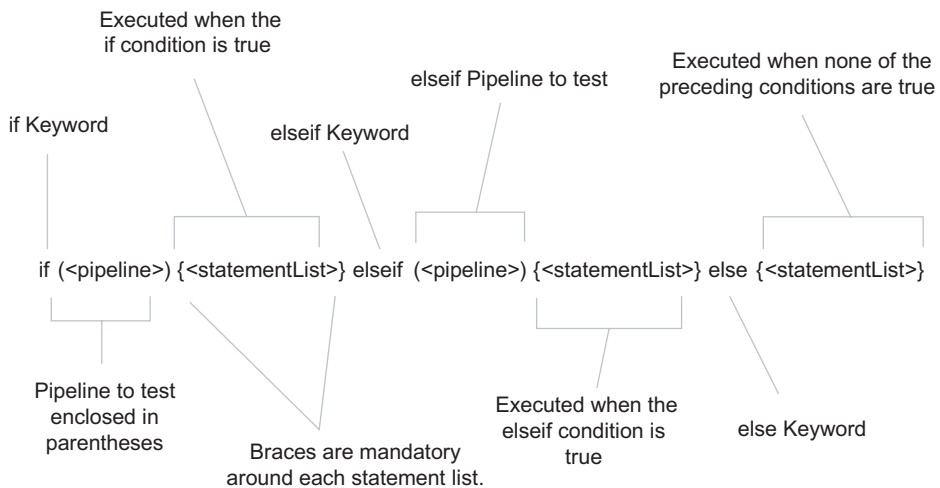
Executed when the if condition is true

if Keyword

elseif Keyword

elseif Pipeline to test

Executed when none of the preceding conditions are true

if (<pipeline>) {<statementList>} elseif (<pipeline>) {<statementList>} else {<statementList>}

Pipeline to test enclosed in parentheses

Braces are mandatory around each statement list.

Executed when the elseif condition is true

else Keyword